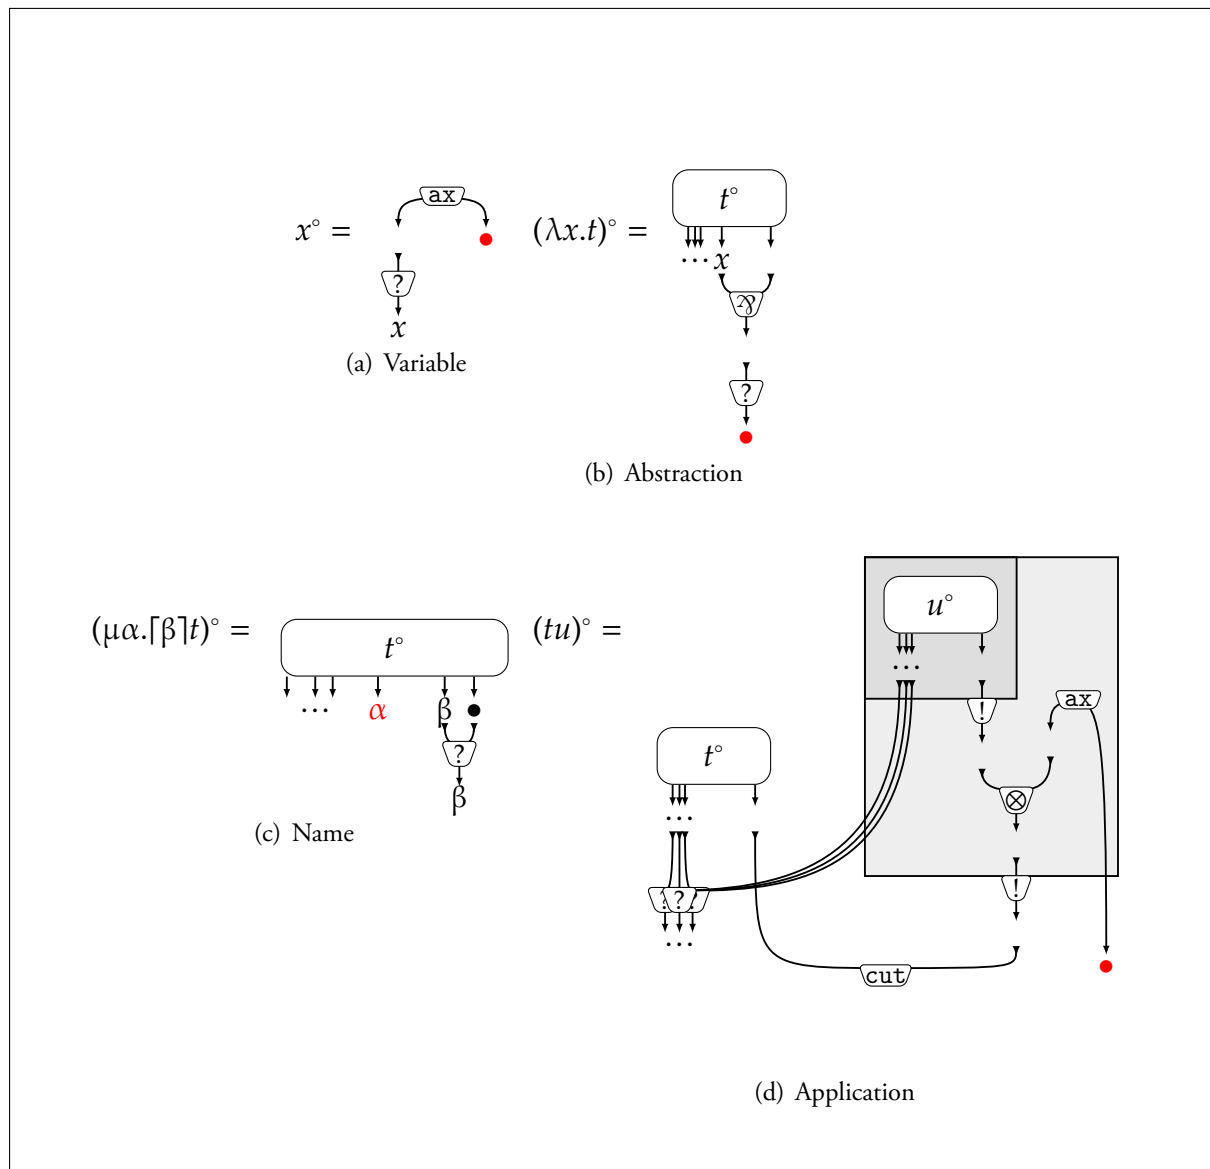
$x^\circ =$ ax ? $x$

(a) Variable

$(\lambda x.t)^\circ =$ $t^\circ$ $\cdots x$ $\parr$ ?

(b) Abstraction

$(\mu\alpha.\lceil\beta\rceil t)^\circ =$ $t^\circ$ $\cdots$ $\alpha$ $\beta$ ? $\beta$

(c) Name

$(tu)^\circ =$ $u^\circ$ $\cdots$ ! ax $\otimes$ $t^\circ$ $\cdots$ ! ? $\cdots$ cut

(d) Application